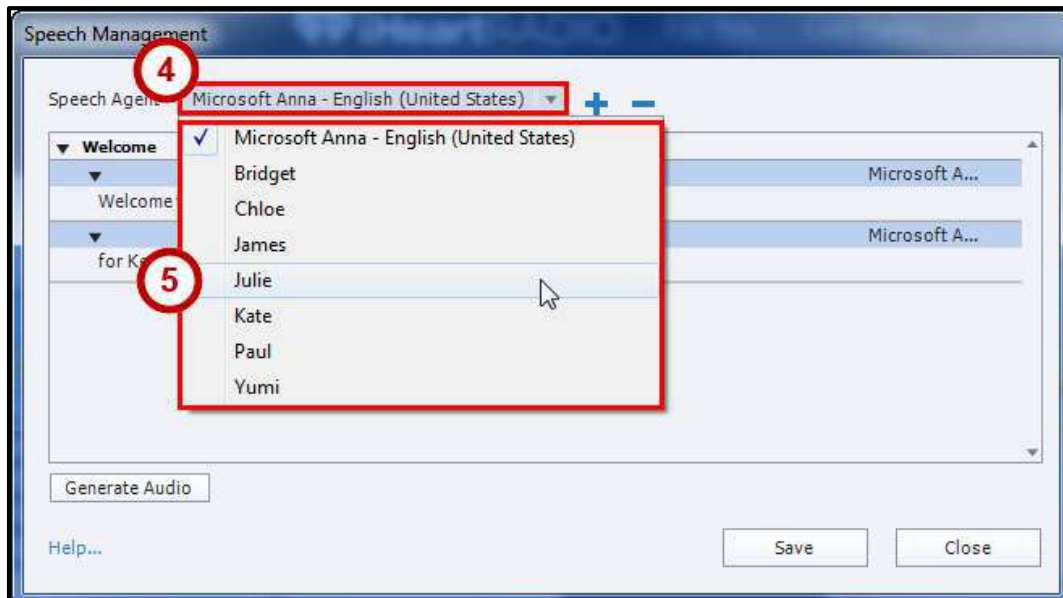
Speech Management

4

Speech Agent Microsoft Anna - English (United States)

+ −

Welcome

Welcome

for K

Microsoft Anna - English (United States)
Bridget
Chloe
James
Julie
Kate
Paul
Yumi

5

Microsoft A...

Microsoft A...

Generate Audio

Help...

Save

Close